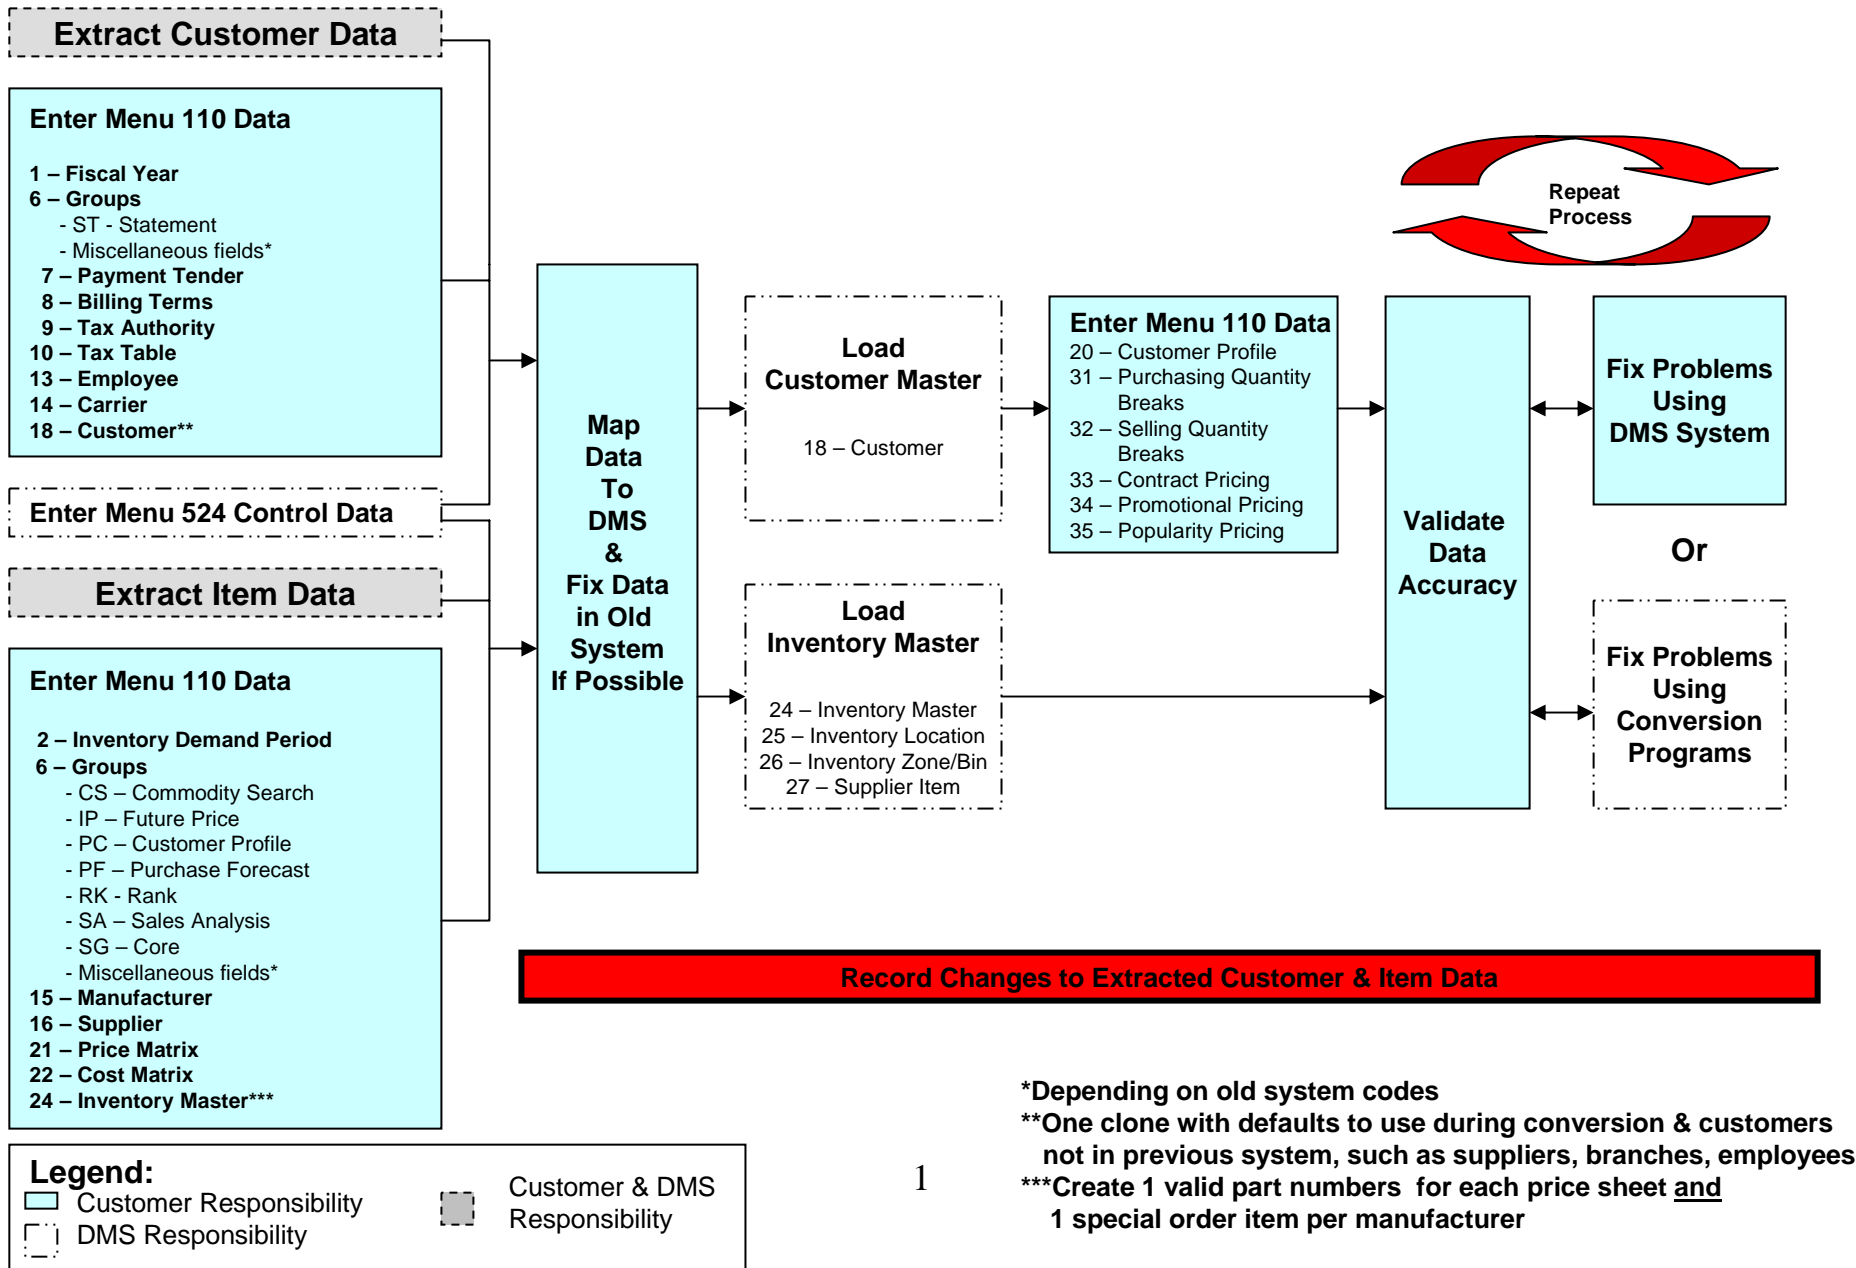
Extract Customer Data

Enter Menu 110 Data

1 – Fiscal Year
6 – Groups
- ST - Statement
- Miscellaneous fields*
7 – Payment Tender
8 – Billing Terms
9 – Tax Authority
10 – Tax Table
13 – Employee
14 – Carrier
18 – Customer**

Enter Menu 524 Control Data

Extract Item Data

Enter Menu 110 Data

2 – Inventory Demand Period
6 – Groups
- CS – Commodity Search
- IP – Future Price
- PC – Customer Profile
- PF – Purchase Forecast
- RK - Rank
- SA – Sales Analysis
- SG – Core
- Miscellaneous fields*
15 – Manufacturer
16 – Supplier
21 – Price Matrix
22 – Cost Matrix
24 – Inventory Master***

Map Data To DMS & Fix Data in Old System If Possible

Load Customer Master

18 – Customer

Load Inventory Master

24 – Inventory Master
25 – Inventory Location
26 – Inventory Zone/Bin
27 – Supplier Item

Enter Menu 110 Data
20 – Customer Profile
31 – Purchasing Quantity Breaks
32 – Selling Quantity Breaks
33 – Contract Pricing
34 – Promotional Pricing
35 – Popularity Pricing

Validate Data Accuracy

Repeat Process

Fix Problems Using DMS System

Or

Fix Problems Using Conversion Programs

Record Changes to Extracted Customer & Item Data

*Depending on old system codes
**One clone with defaults to use during conversion & customers not in previous system, such as suppliers, branches, employees
***Create 1 valid part numbers for each price sheet and 1 special order item per manufacturer

Legend:
Customer Responsibility
DMS Responsibility
Customer & DMS Responsibility

1